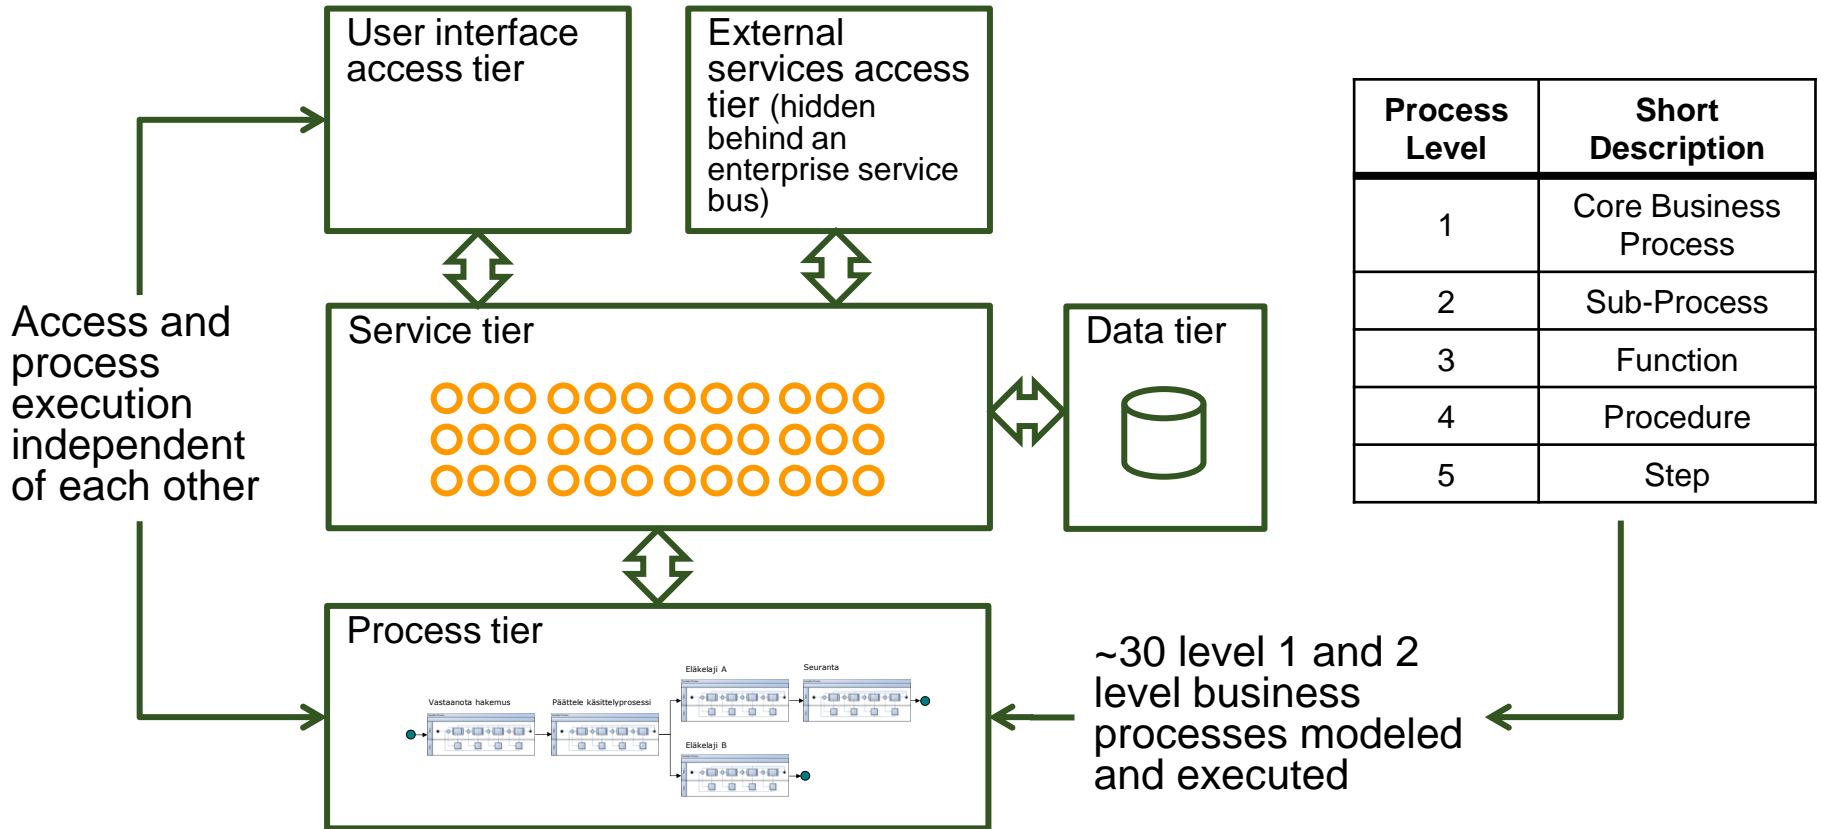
User interface access tier

External services access tier (hidden behind an enterprise service bus)

| Process Level | Short Description |
|---|---|
| 1 | Core Business Process |
| 2 | Sub-Process |
| 3 | Function |
| 4 | Procedure |
| 5 | Step |

Access and process execution independent of each other

Service tier

Data tier

Process tier

Vastaanota hakemus

Päättele käsittelyprosessi

Eläkelaji A

Seuranta

Eläkelaji B

~30 level 1 and 2 level business processes modeled and executed